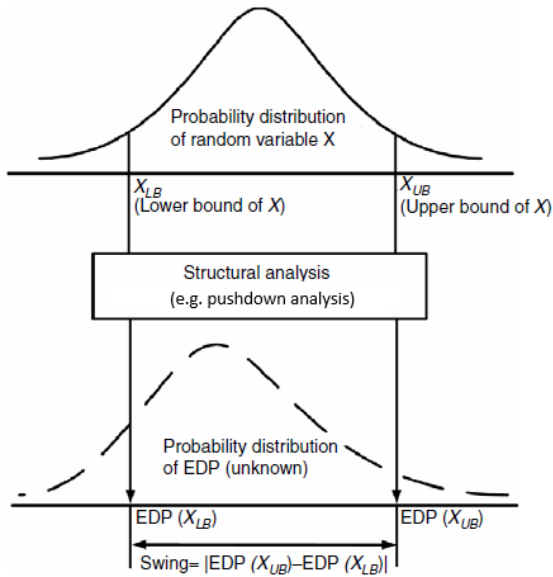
Probability distribution of random variable X

$X_{LB}$
(Lower bound of $X$)

$X_{UB}$
(Upper bound of $X$)

Structural analysis
(e.g. pushdown analysis)

Probability distribution of EDP (unknown)

EDP ($X_{LB}$)

EDP ($X_{UB}$)

Swing= |EDP ($X_{UB}$)–EDP ($X_{LB}$)|